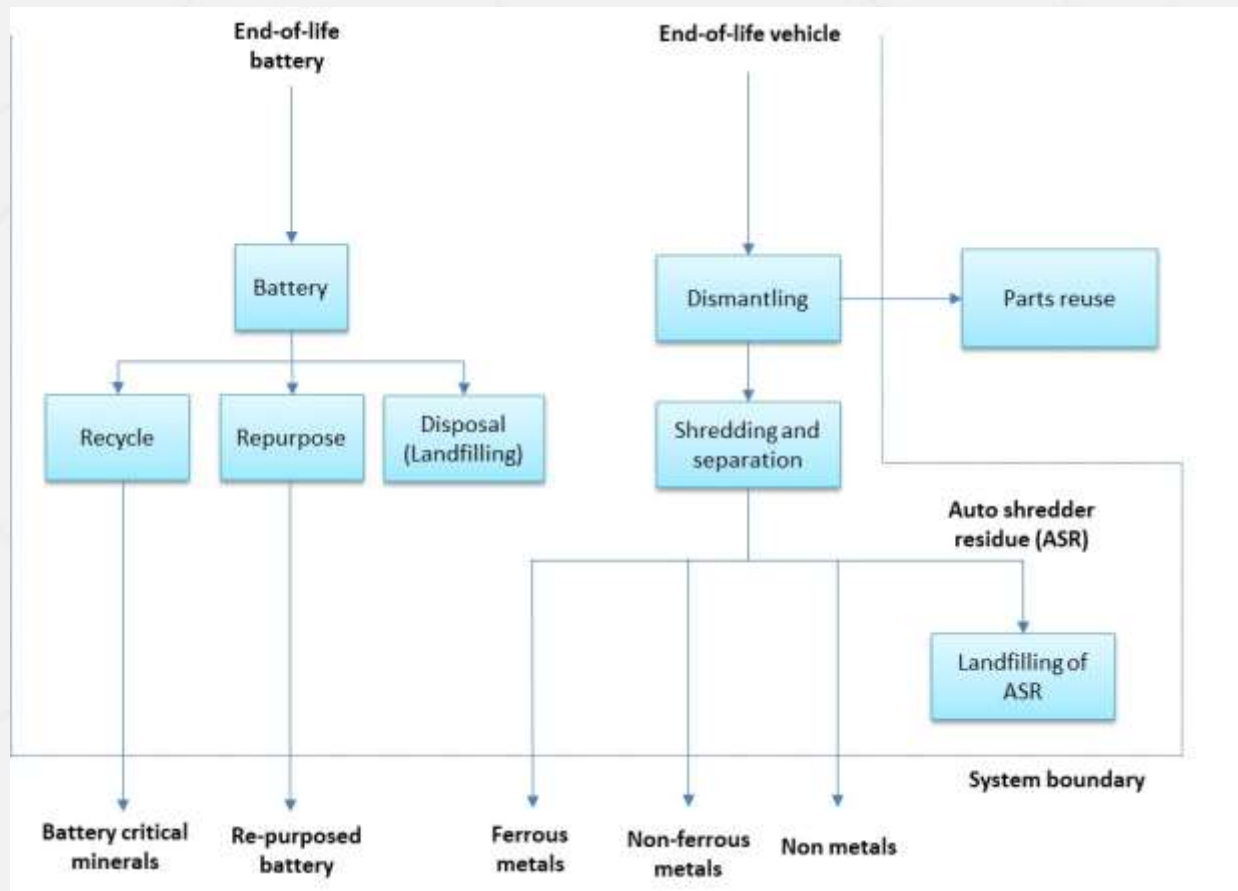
End-of-life battery

End-of-life vehicle

Battery

Dismantling

Parts reuse

Recycle

Repurpose

Disposal (Landfilling)

Shredding and separation

Auto shredder residue (ASR)

Landfilling of ASR

System boundary

Battery critical minerals

Re-purposed battery

Ferrous metals

Non-ferrous metals

Non metals